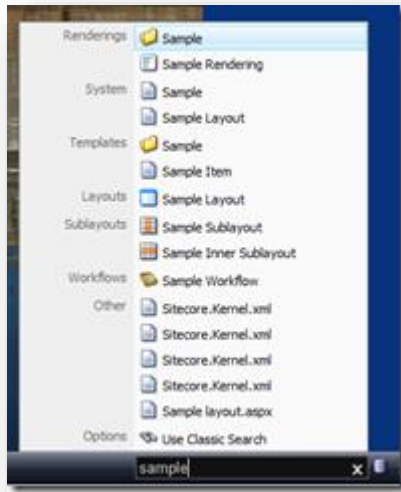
Renderings Sample
Sample Rendering
System Sample
Sample Layout
Templates Sample
Sample Item
Layouts Sample Layout
Sublayouts Sample Sublayout
Sample Inner Sublayout
Workflows Sample Workflow
Other Sitecore.Kernel.xml
Sitecore.Kernel.xml
Sitecore.Kernel.xml
Sitecore.Kernel.xml
Sample layout.aspx
Options Use Classic Search
sample